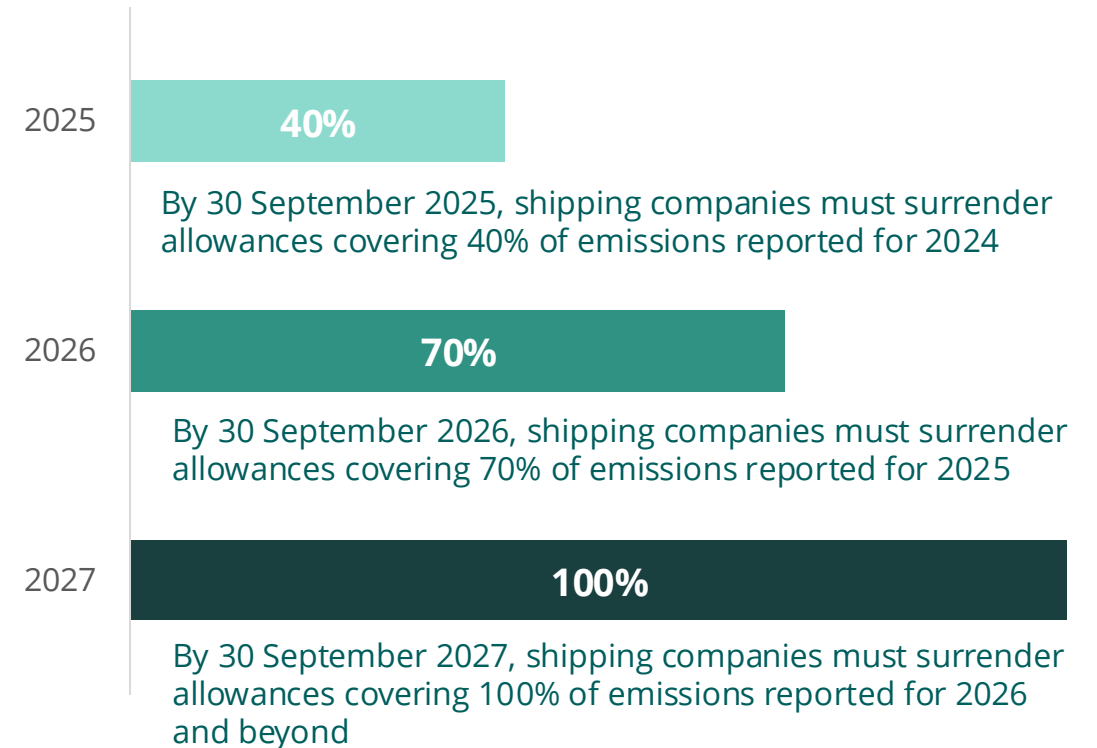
2025

40%

By 30 September 2025, shipping companies must surrender allowances covering 40% of emissions reported for 2024

2026

70%

By 30 September 2026, shipping companies must surrender allowances covering 70% of emissions reported for 2025

2027

100%

By 30 September 2027, shipping companies must surrender allowances covering 100% of emissions reported for 2026 and beyond